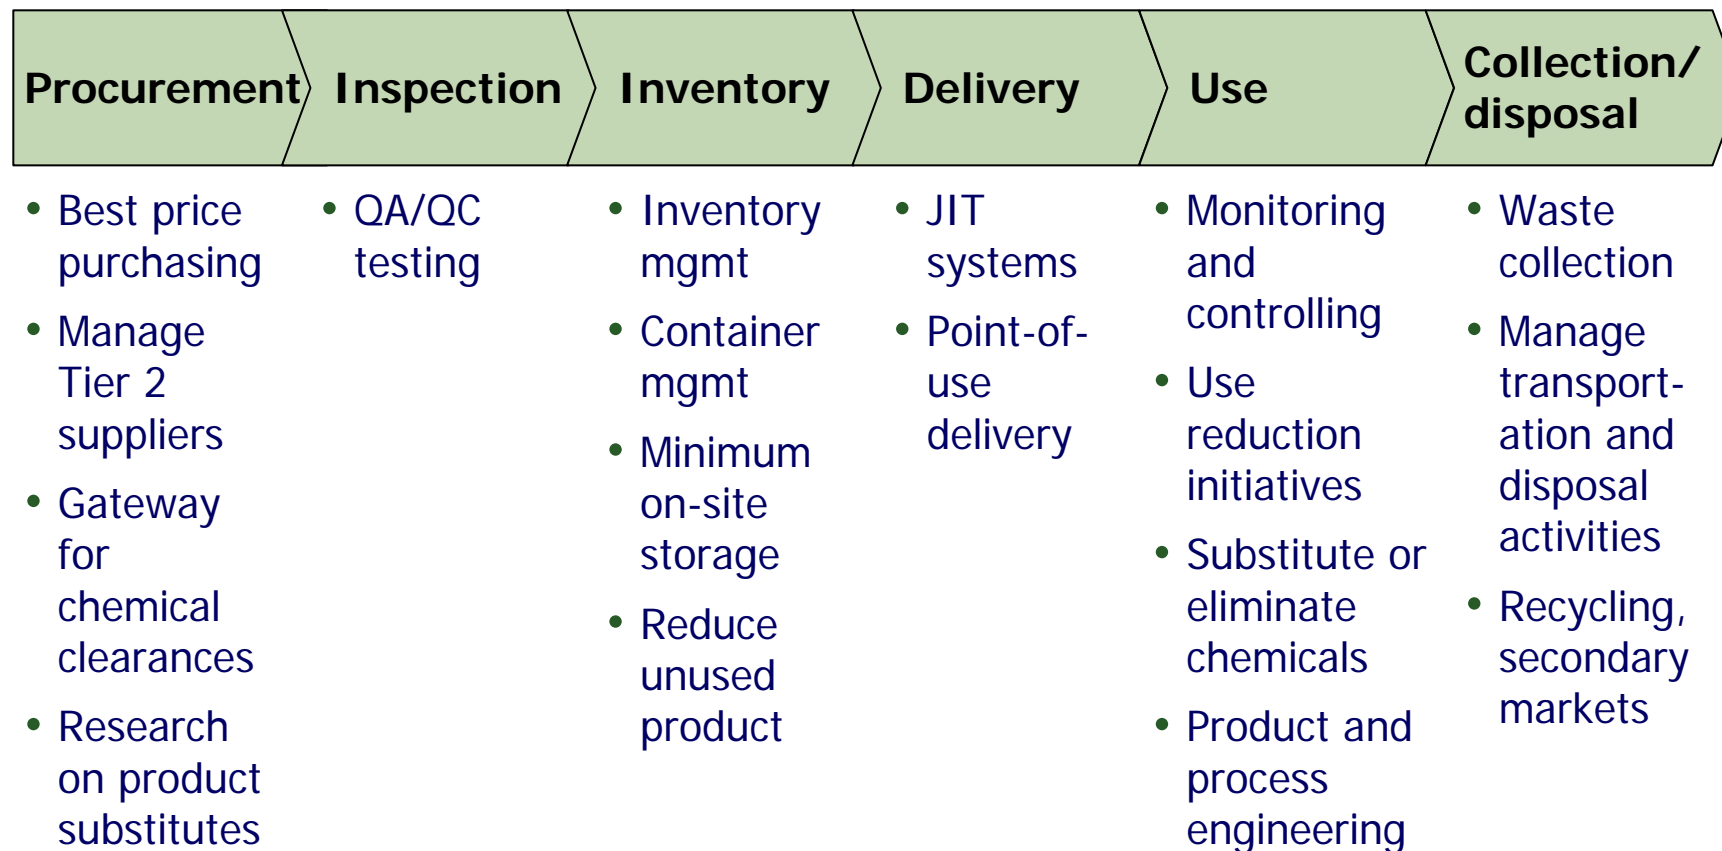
Procurement

Inspection

Inventory

Delivery

Use

Collection/ disposal

- Best price purchasing
- Manage Tier 2 suppliers
- Gateway for chemical clearances
- Research on product substitutes

- QA/QC testing

- Inventory mgmt
- Container mgmt
- Minimum on-site storage
- Reduce unused product

- JIT systems
- Point-of-use delivery

- Monitoring and controlling
- Use reduction initiatives
- Substitute or eliminate chemicals
- Product and process engineering

- Waste collection
- Manage transport-ation and disposal activities
- Recycling, secondary markets